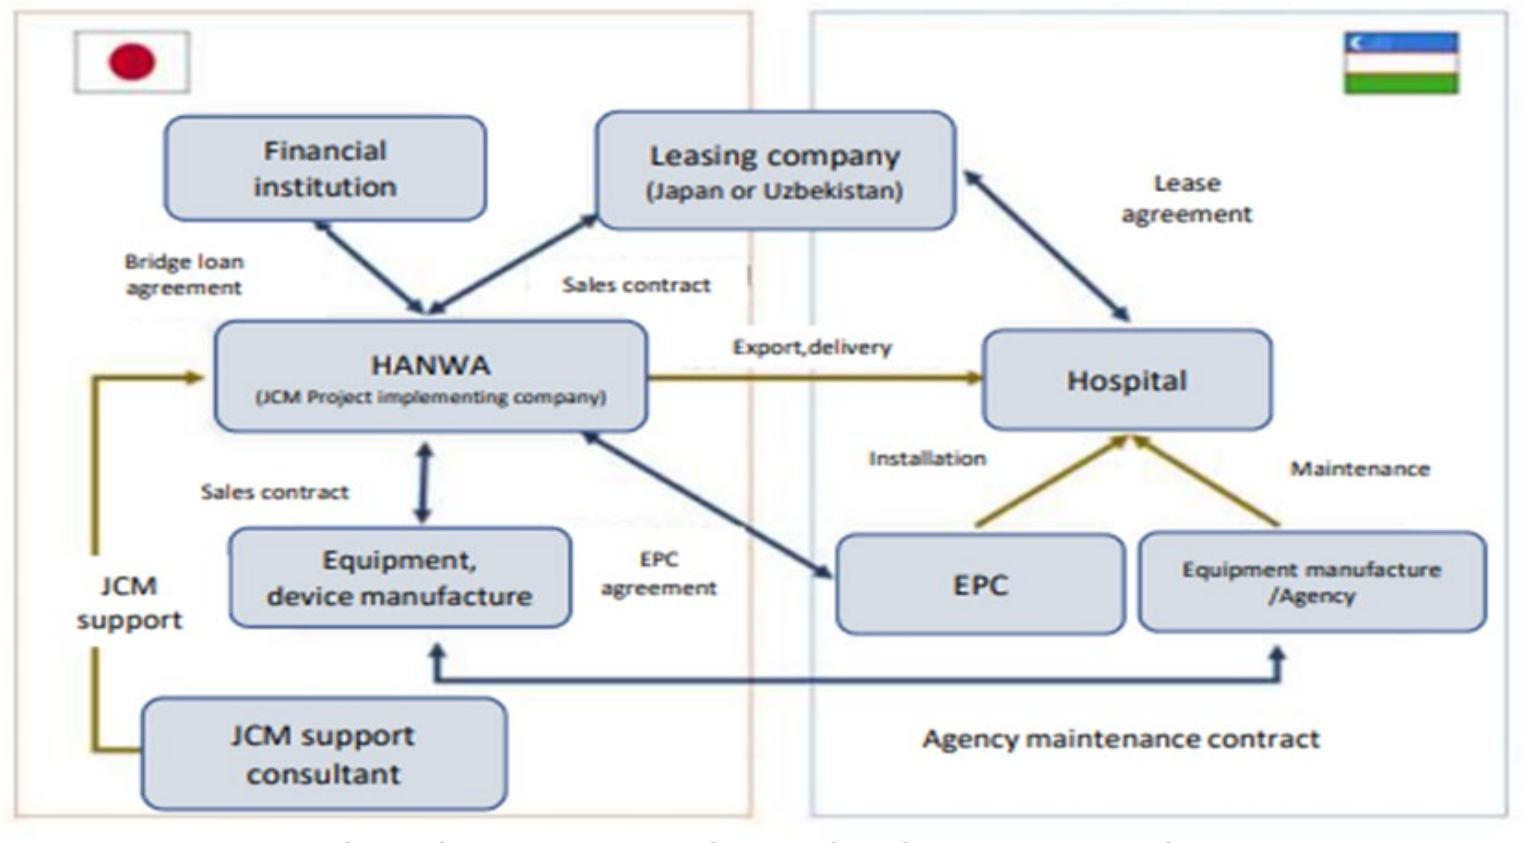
Financial institution

Leasing company (Japan or Uzbekistan)

Lease agreement

Bridge loan agreement

Sales contract

HANWA (JCM Project implementing company)

Export,delivery

Hospital

Installation

Maintenance

Sales contract

JCM support

Equipment, device manufacture

EPC agreement

EPC

Equipment manufacture /Agency

JCM support consultant

Agency maintenance contract